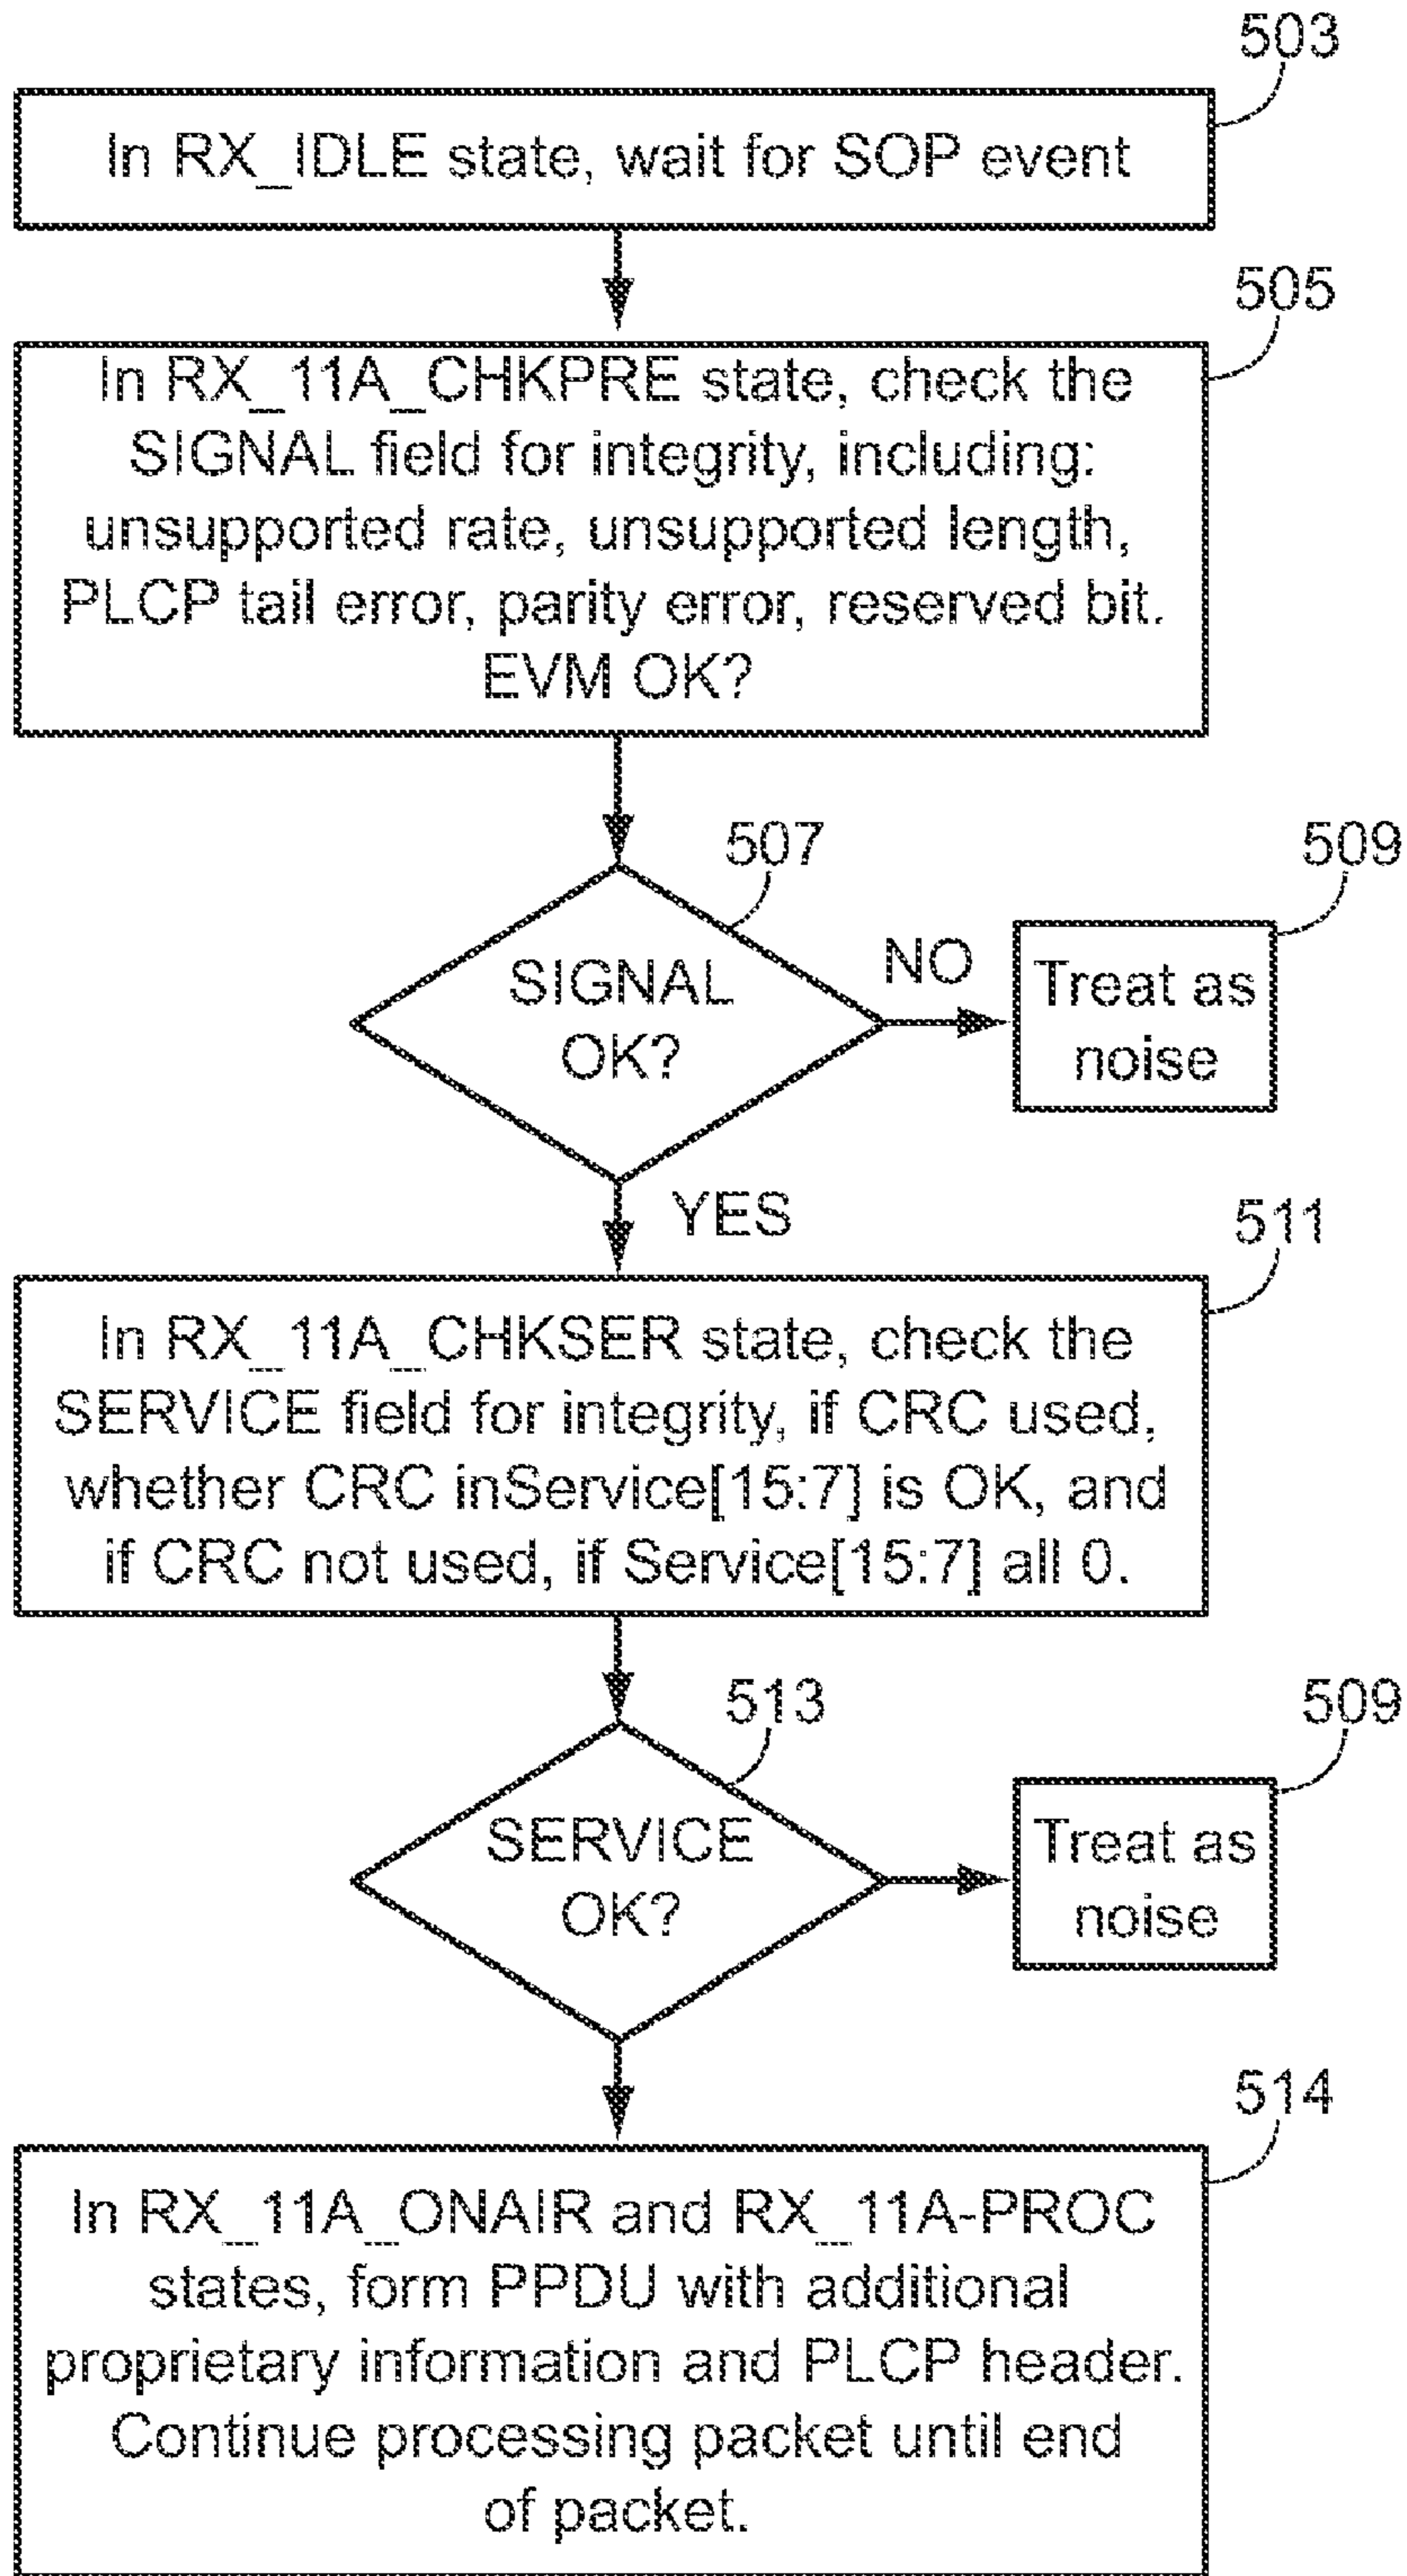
503

In RX_IDLE state, wait for SOP event

505

In RX_11A_CHKPRE state, check the SIGNAL field for integrity, including: unsupported rate, unsupported length, PLCP tail error, parity error, reserved bit. EVM OK?

507

SIGNAL OK?

NO

509

Treat as noise

YES

511

In RX_11A_CHKSER state, check the SERVICE field for integrity, if CRC used, whether CRC inService[15:7] is OK, and if CRC not used, if Service[15:7] all 0.

513

SERVICE OK?

509

Treat as noise

514

In RX_11A_ONAIR and RX_11A-PROC states, form PPDU with additional proprietary information and PLCP header. Continue processing packet until end of packet.